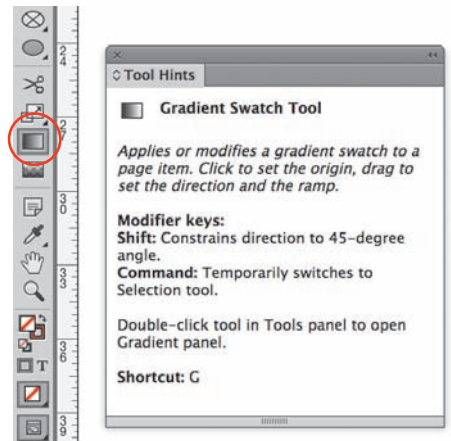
Tool Hints

Gradient Swatch Tool

Applies or modifies a gradient swatch to a page item. Click to set the origin, drag to set the direction and the ramp.

Modifier keys:
Shift: Constrains direction to 45-degree angle.
Command: Temporarily switches to Selection tool.

Double-click tool in Tools panel to open Gradient panel.

Shortcut: G

2
4
2
7
3
0
3
3
3
6
3
9